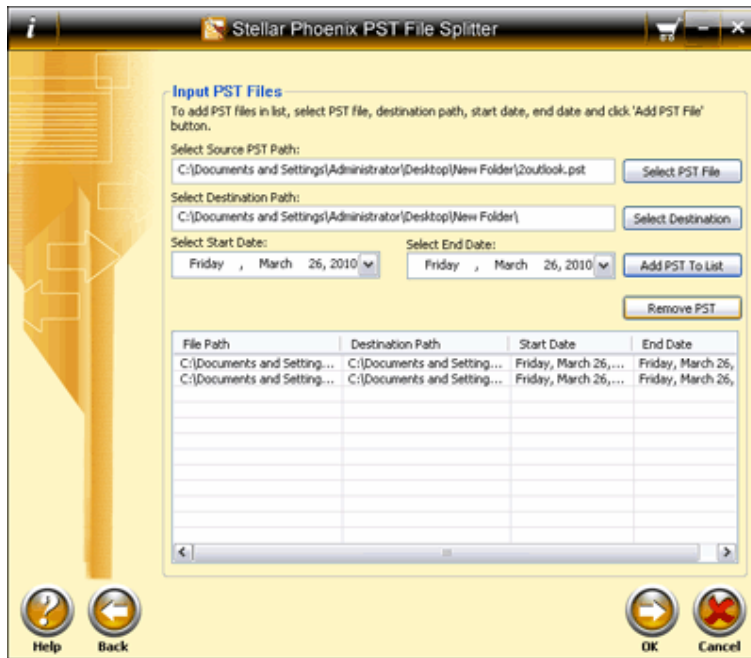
i

Stellar Phoenix PST File Splitter

Input PST Files

To add PST files in list, select PST file, destination path, start date, end date and click 'Add PST File' button.

Select Source PST Path:

C:\Documents and Settings\Administrator\Desktop\New Folder\2outlook.pst

Select PST File

Select Destination Path:

C:\Documents and Settings\Administrator\Desktop\New Folder\

Select Destination

Select Start Date:

Friday , March 26, 2010

Select End Date:

Friday , March 26, 2010

Add PST To List

Remove PST

| File Path | Destination Path | Start Date | End Date |
|---|---|---|---|
| C:\Documents and Setting... | C:\Documents and Setting... | Friday, March 26,... | Friday, March 26, |
| C:\Documents and Setting... | C:\Documents and Setting... | Friday, March 26,... | Friday, March 26, |

Help

Back

OK

Cancel